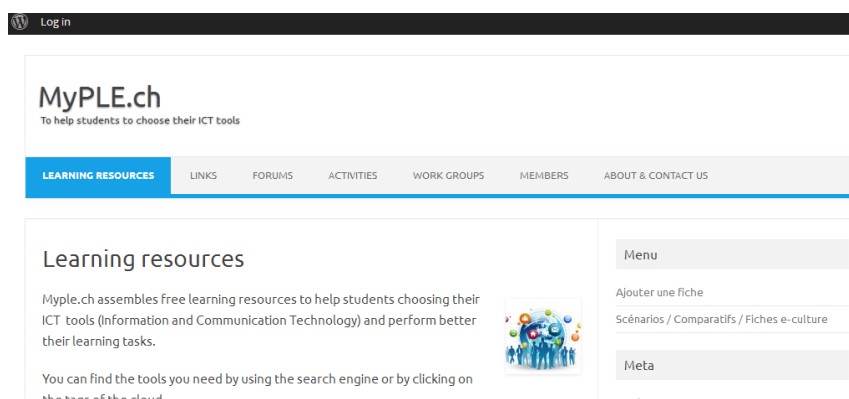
Log in

MyPLE.ch
To help students to choose their ICT tools

LEARNING RESOURCES | LINKS | FORUMS | ACTIVITIES | WORK GROUPS | MEMBERS | ABOUT & CONTACT US

Learning resources

Myple.ch assembles free learning resources to help students choosing their ICT tools (Information and Communication Technology) and perform better their learning tasks.

You can find the tools you need by using the search engine or by clicking on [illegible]

Menu

Ajouter une fiche

Scénarios / Comparatifs / Fiches e-culture

Meta